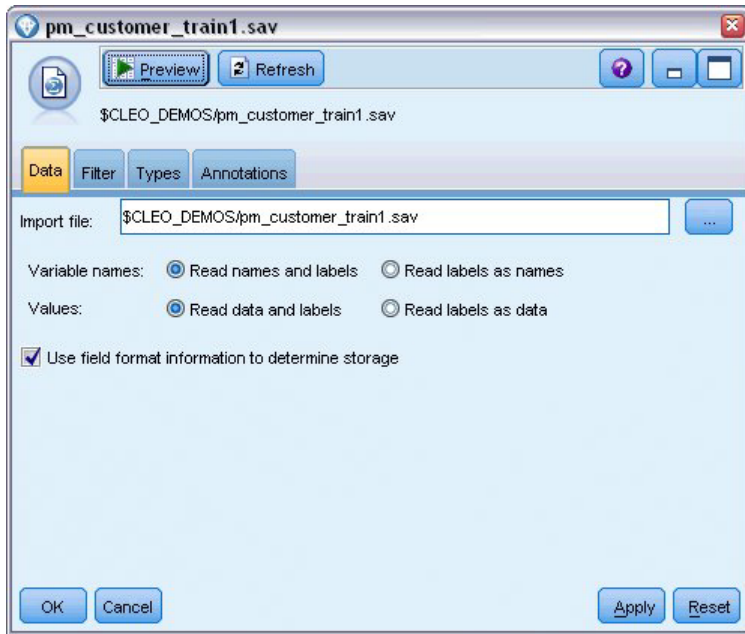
pm_customer_train1.sav

Preview Refresh

$CLEO_DEMOS/pm_customer_train1.sav

Data Filter Types Annotations

Import file: $CLEO_DEMOS/pm_customer_train1.sav ...

Variable names: Read names and labels Read labels as names

Values: Read data and labels Read labels as data

Use field format information to determine storage

OK Cancel Apply Reset